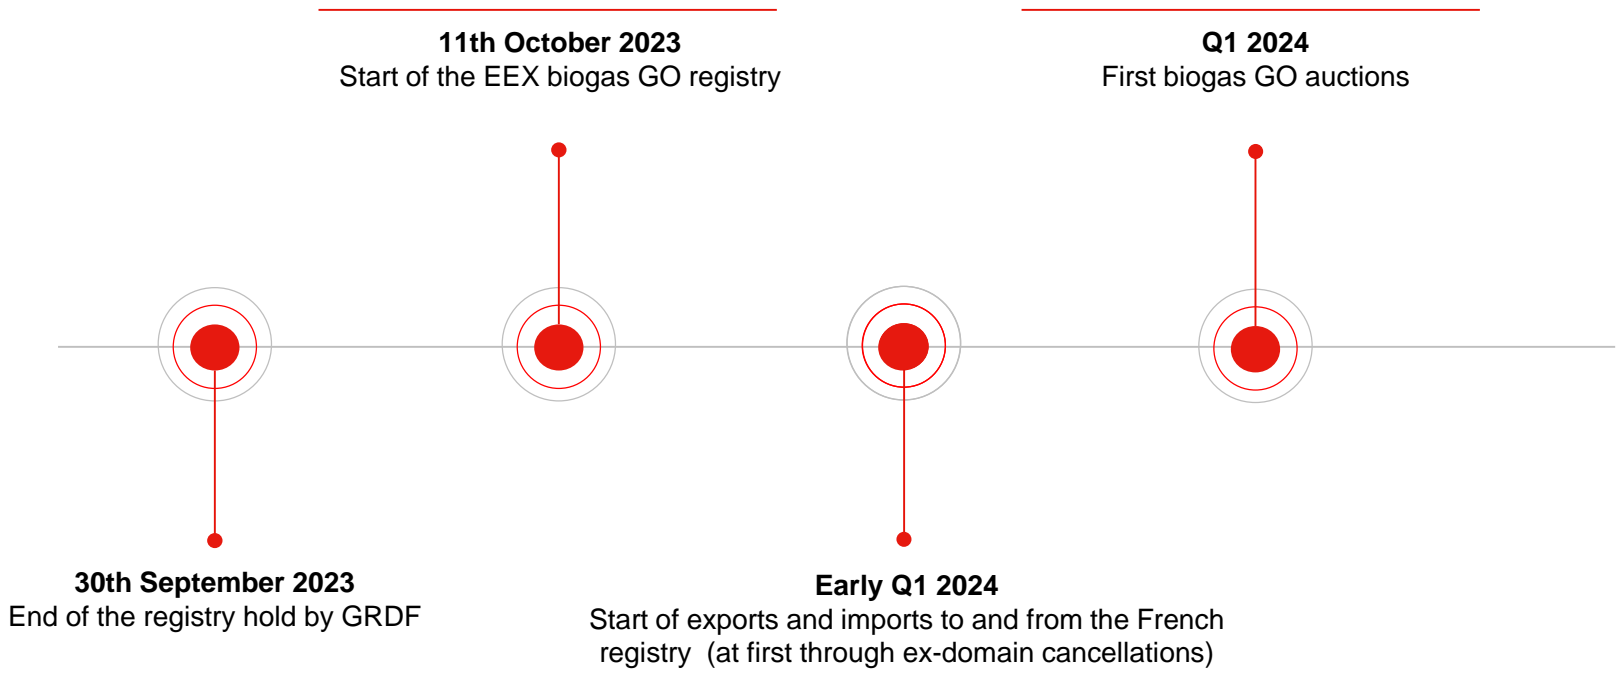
11th October 2023
Start of the EEX biogas GO registry

Q1 2024
First biogas GO auctions

30th September 2023
End of the registry hold by GRDF

Early Q1 2024
Start of exports and imports to and from the French registry (at first through ex-domain cancellations)